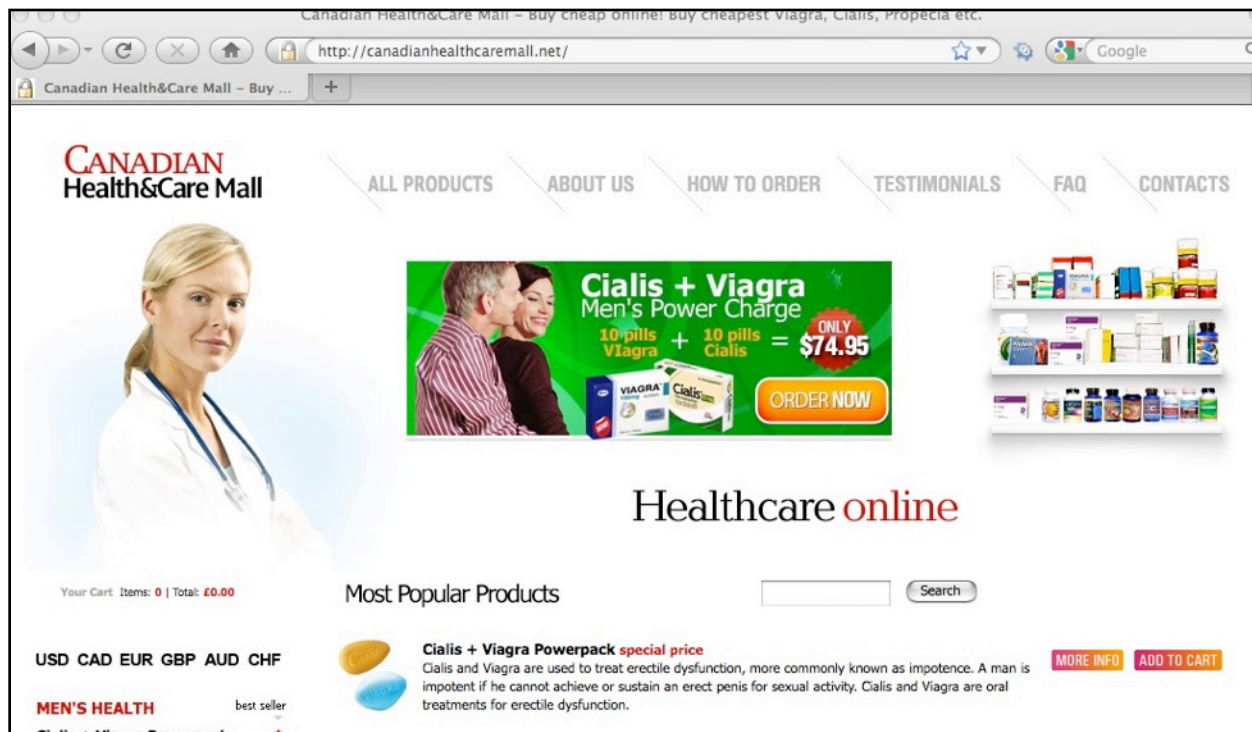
Canadian Health&Care Mall – Buy cheap online! Buy cheapest Viagra, Cialis, Propecia etc.

http://canadianhealthcaremall.net/

Google

Canadian Health&Care Mall – Buy ...

+

CANADIAN
Health&Care Mall

ALL PRODUCTS ABOUT US HOW TO ORDER TESTIMONIALS FAQ CONTACTS

Cialis + Viagra
Men's Power Charge
10 pills Viagra + 10 pills Cialis = ONLY $74.95

VIAGRA Cialis

ORDER NOW

Healthcare online

Your Cart Items: 0 | Total: £0.00

Most Popular Products

Search

USD CAD EUR GBP AUD CHF

MEN'S HEALTH best seller

Cialis + Viagra Powerpack special price
Cialis and Viagra are used to treat erectile dysfunction, more commonly known as impotence. A man is impotent if he cannot achieve or sustain an erect penis for sexual activity. Cialis and Viagra are oral treatments for erectile dysfunction.

MORE INFO ADD TO CART